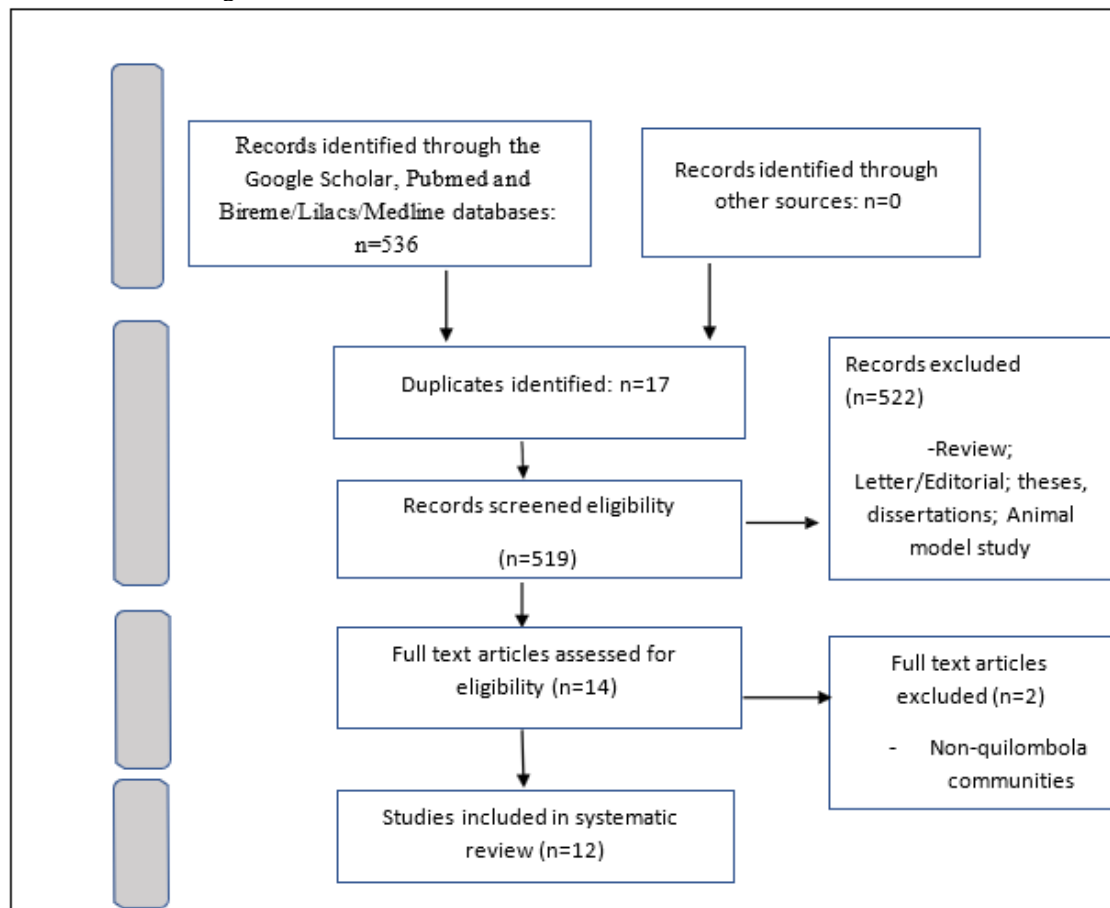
Records identified through the Google Scholar, Pubmed and Bireme/Lilacs/Medline databases: n=536

Records identified through other sources: n=0

Duplicates identified: n=17

Records excluded (n=522)

-Review; Letter/Editorial; theses, dissertations; Animal model study

Records screened eligibility

(n=519)

Full text articles assessed for eligibility (n=14)

Full text articles excluded (n=2)

- Non-quilombola communities

Studies included in systematic review (n=12)